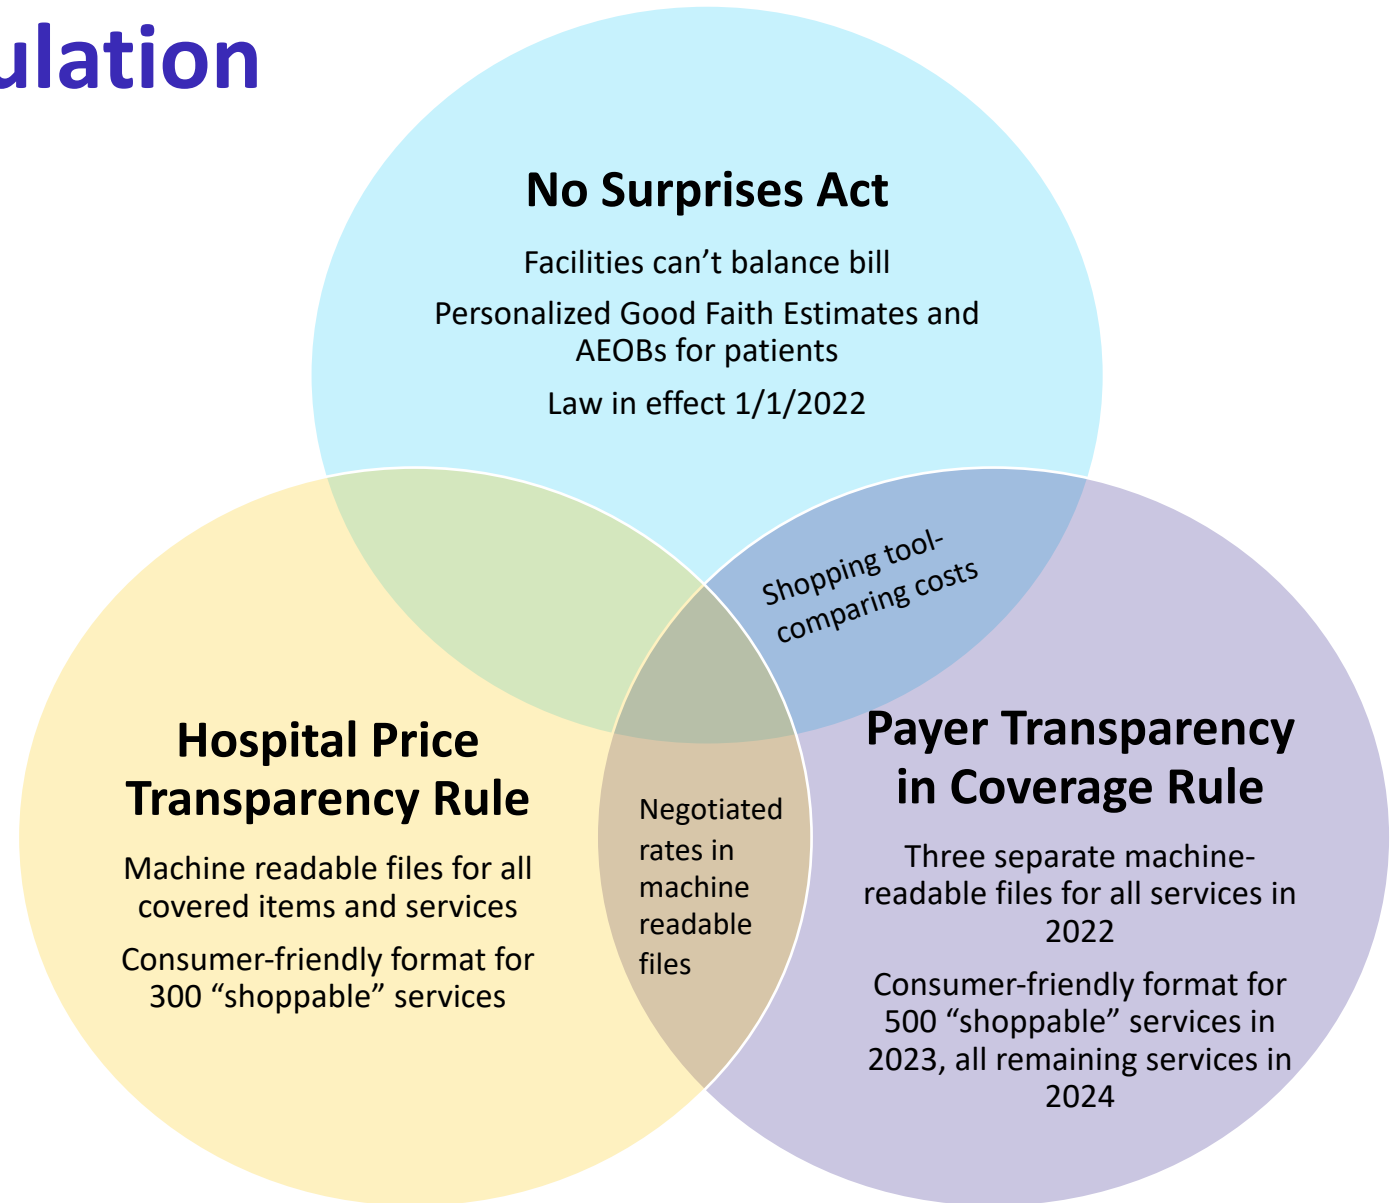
ulation

No Surprises Act

Facilities can't balance bill

Personalized Good Faith Estimates and AEOBs for patients

Law in effect 1/1/2022

Shopping tool-comparing costs

Hospital Price Transparency Rule

Machine readable files for all covered items and services

Consumer-friendly format for 300 "shoppable" services

Negotiated rates in machine readable files

Payer Transparency in Coverage Rule

Three separate machine-readable files for all services in 2022

Consumer-friendly format for 500 "shoppable" services in 2023, all remaining services in 2024